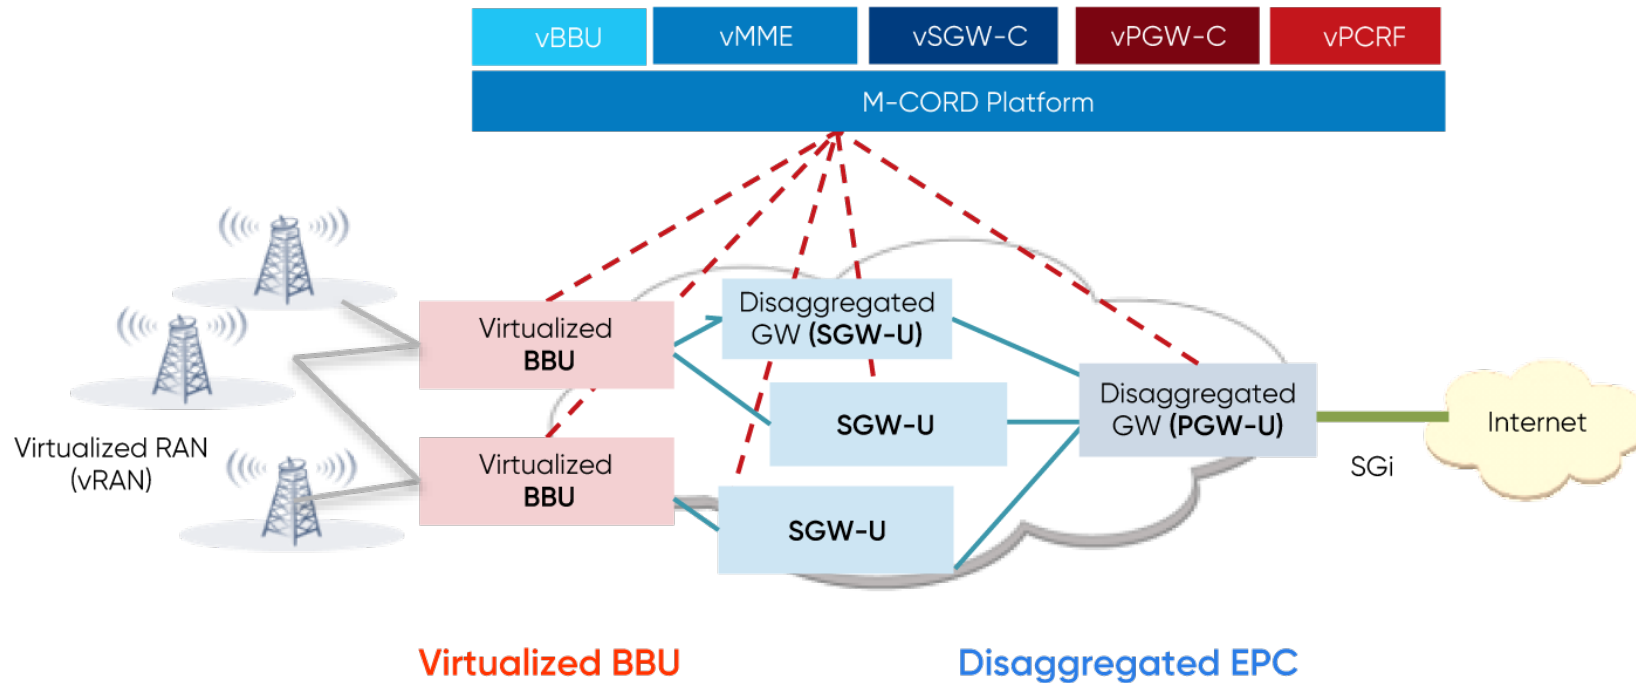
vBBU vMME vSGW-C vPGW-C vPCRF

M-CORD Platform

Virtualized RAN (vRAN)

Virtualized BBU

Virtualized BBU

Disaggregated GW (SGW-U)

SGW-U

SGW-U

Disaggregated GW (PGW-U)

SGi

Internet

Virtualized BBU

Disaggregated EPC